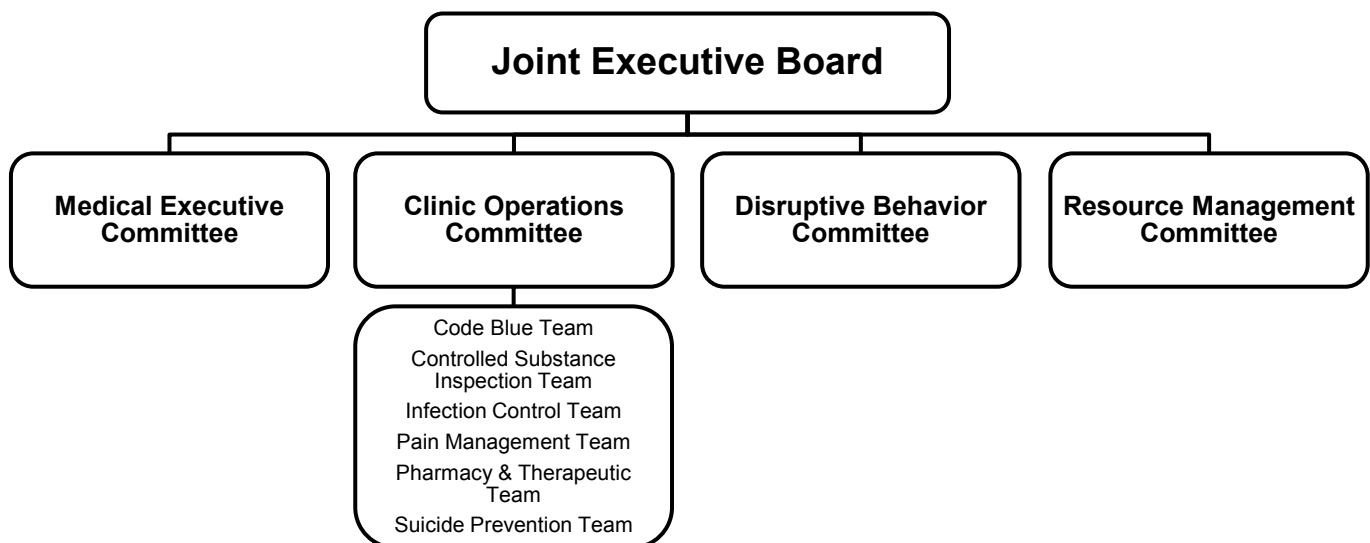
Joint Executive Board

Medical Executive Committee

Clinic Operations Committee

Disruptive Behavior Committee

Resource Management Committee

Code Blue Team
Controlled Substance Inspection Team
Infection Control Team
Pain Management Team
Pharmacy & Therapeutic Team
Suicide Prevention Team